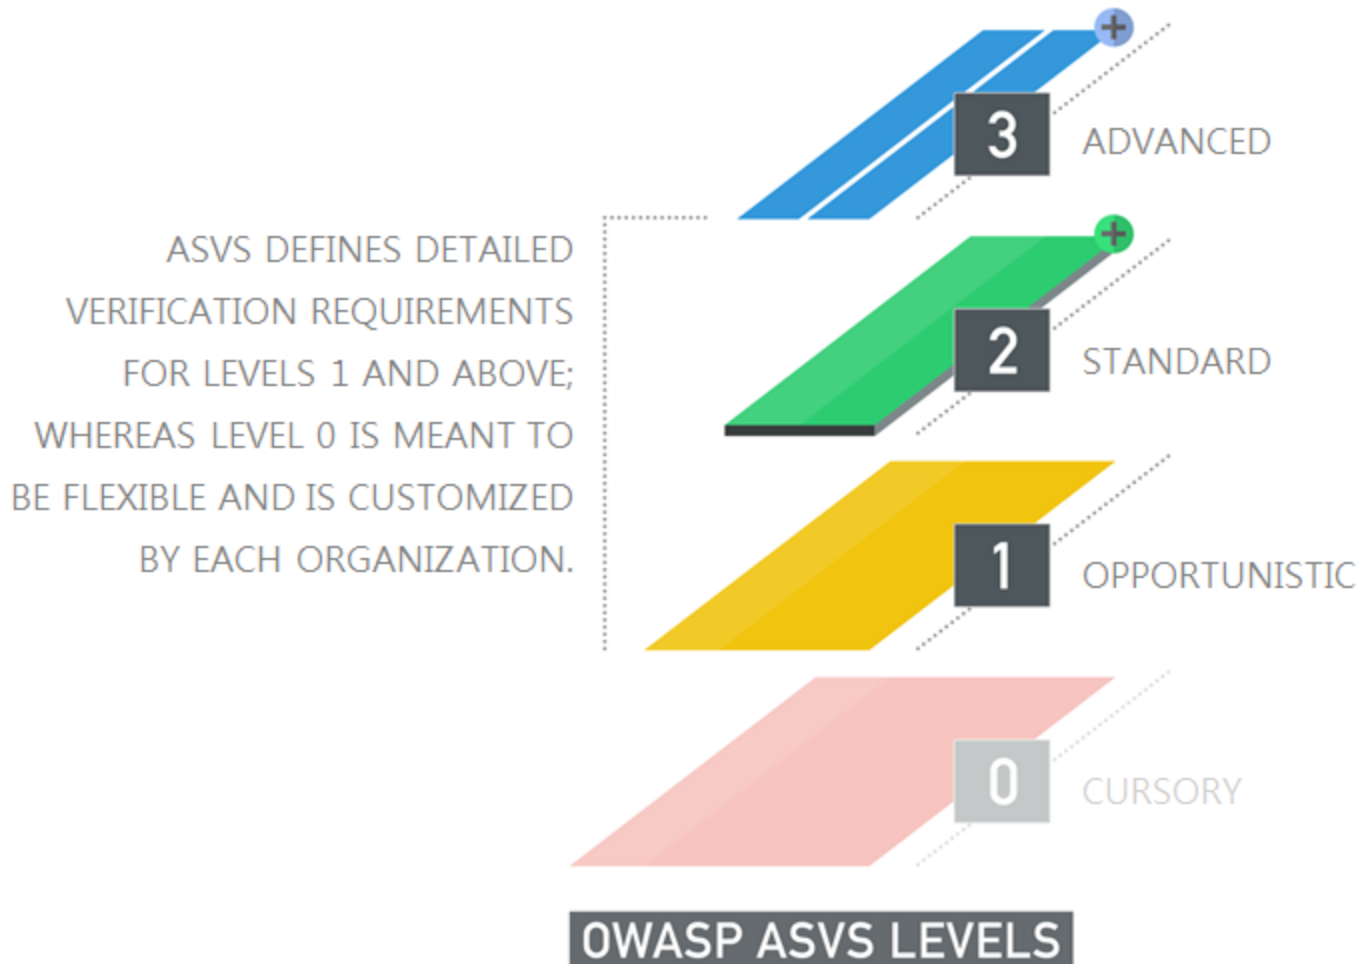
ASVS DEFINES DETAILED VERIFICATION REQUIREMENTS FOR LEVELS 1 AND ABOVE; WHEREAS LEVEL 0 IS MEANT TO BE FLEXIBLE AND IS CUSTOMIZED BY EACH ORGANIZATION.

3 ADVANCED

2 STANDARD

1 OPPORTUNISTIC

0 CURSORY

OWASP ASVS LEVELS